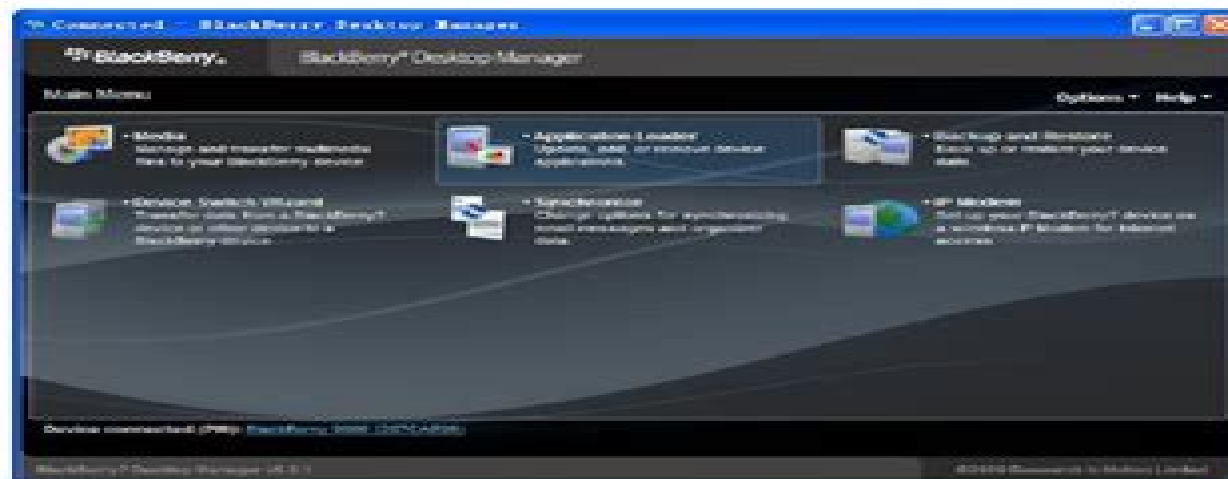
Connected - BlackBerry Desktop Manager

BlackBerry.

BlackBerry® Desktop Manager

Main Menu

Options ▾ Help ▾

• Media
Manage and transfer multimedia files to your BlackBerry device

• Application Loader
Update, add, or remove device applications

• Backup and Restore
Back up or restore your device data

• Device Switch Wizard
Transfer data from a BlackBerry® device or other device to a BlackBerry device

• Synchronize
Change options for synchronizing email messages and organizer data

• IP Modem
Set up your BlackBerry® device as a wireless IP Modem for Internet access

Device connected (PIN): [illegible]

BlackBerry® Desktop Manager v4.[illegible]

©2008 Research In Motion Limited